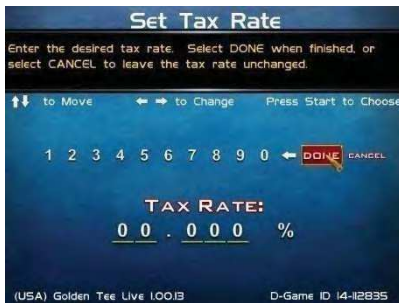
Set Tax Rate

Enter the desired tax rate. Select DONE when finished, or select CANCEL to leave the tax rate unchanged.

↑↓ to Move ← → to Change Press Start to Choose

1 2 3 4 5 6 7 8 9 0 ← DONE CANCEL

TAX RATE:

0 0 . 0 0 0 %

(USA) Golden Tee Live 1.00.13 D-Game ID 14-112835